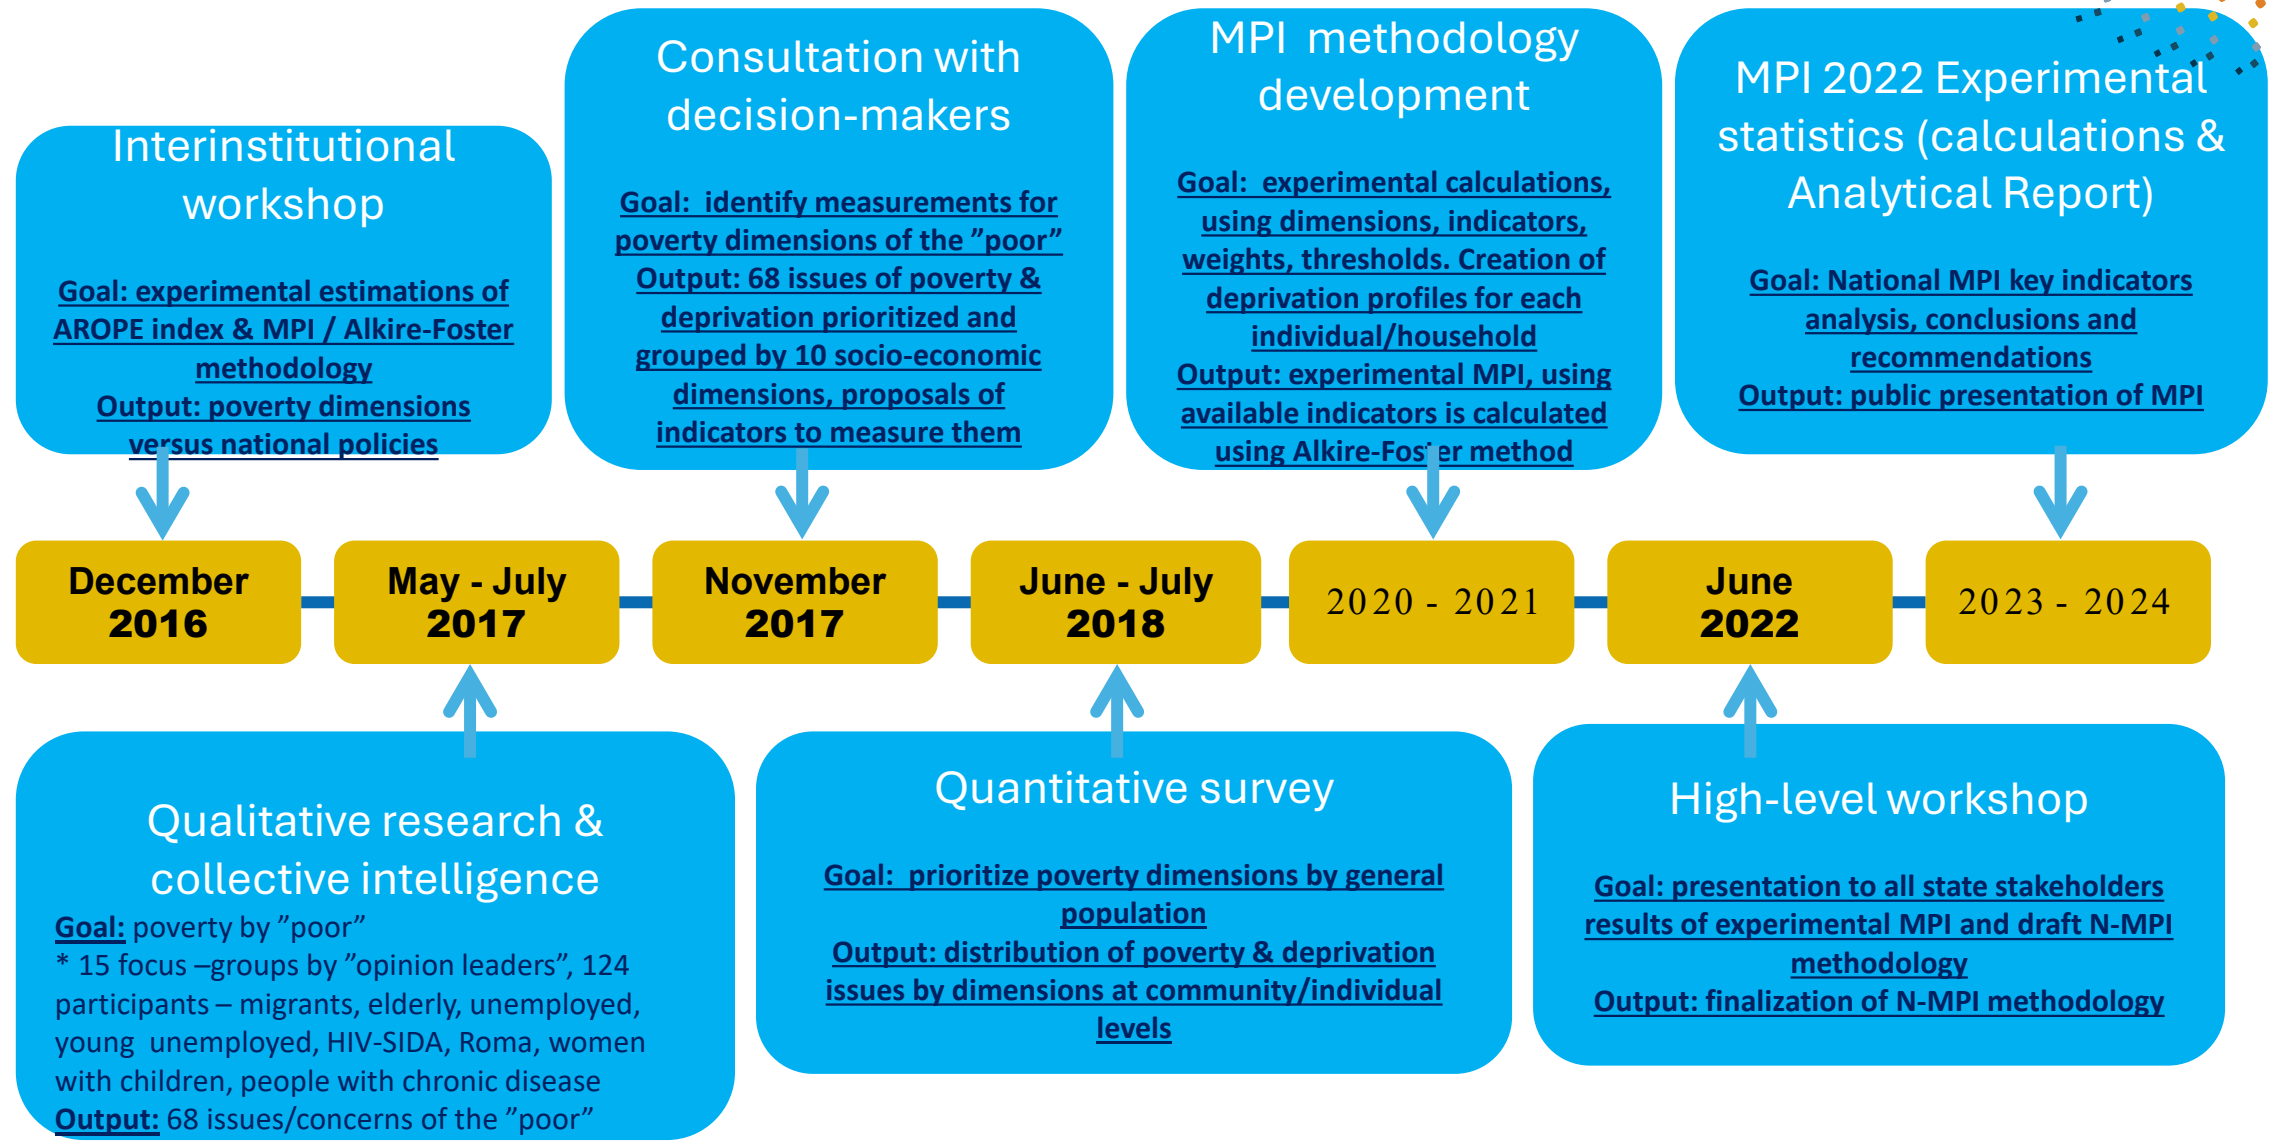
Interinstitutional workshop

Goal: experimental estimations of AROPE index & MPI / Alkire-Foster methodology
Output: poverty dimensions versus national policies

Consultation with decision-makers

Goal: identify measurements for poverty dimensions of the ”poor”
Output: 68 issues of poverty & deprivation prioritized and grouped by 10 socio-economic dimensions, proposals of indicators to measure them

MPI methodology development

Goal: experimental calculations, using dimensions, indicators, weights, thresholds. Creation of deprivation profiles for each individual/household
Output: experimental MPI, using available indicators is calculated using Alkire-Foster method

MPI 2022 Experimental statistics (calculations & Analytical Report)

Goal: National MPI key indicators analysis, conclusions and recommendations
Output: public presentation of MPI

December 2016

May - July 2017

November 2017

June - July 2018

2020 - 2021

June 2022

2023 - 2024

Qualitative research & collective intelligence
Goal: poverty by ”poor”
* 15 focus –groups by ”opinion leaders”, 124 participants – migrants, elderly, unemployed, young unemployed, HIV-SIDA, Roma, women with children, people with chronic disease
Output: 68 issues/concerns of the ”poor”

Quantitative survey

Goal: prioritize poverty dimensions by general population
Output: distribution of poverty & deprivation issues by dimensions at community/individual levels

High-level workshop

Goal: presentation to all state stakeholders results of experimental MPI and draft N-MPI methodology
Output: finalization of N-MPI methodology